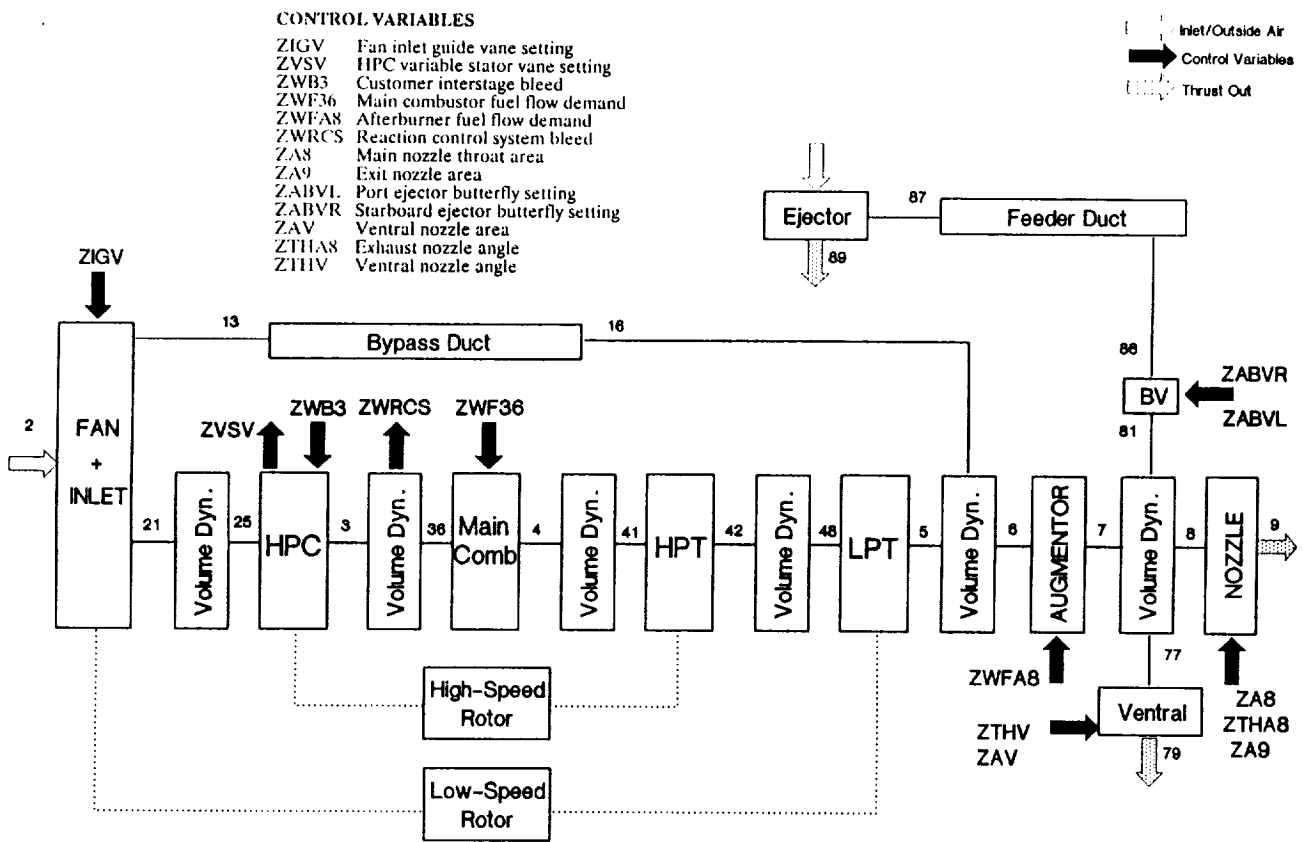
CONTROL VARIABLES

| | |
|---|---|
| ZIGV | Fan inlet guide vane setting |
| ZVSV | HPC variable stator vane setting |
| ZWB3 | Customer interstage bleed |
| ZWF36 | Main combustor fuel flow demand |
| ZWFA8 | Afterburner fuel flow demand |
| ZWRCS | Reaction control system bleed |
| ZA8 | Main nozzle throat area |
| ZA9 | Exit nozzle area |
| ZABVL | Port ejector butterfly setting |
| ZABVR | Starboard ejector butterfly setting |
| ZAV | Ventral nozzle area |
| ZTHA8 | Exhaust nozzle angle |
| ZTHV | Ventral nozzle angle |

Inlet/Outside Air
Control Variables
Thrust Out

Ejector
87
Feeder Duct
89

ZIGV
13
Bypass Duct
16
86
BV
ZABVR
ZABVL
81

2
FAN + INLET
ZVSV
ZWB3
ZWRCS
ZWF36
21
Volume Dyn.
25
HPC
3
Volume Dyn.
36
Main Comb
4
Volume Dyn.
41
HPT
42
Volume Dyn.
48
LPT
5
Volume Dyn.
6
AUGMENTOR
7
Volume Dyn.
8
NOZZLE
9

77
ZWFA8
High-Speed Rotor
ZTHV
ZAV
Ventral
79
ZA8
ZTHA8
ZA9
Low-Speed Rotor